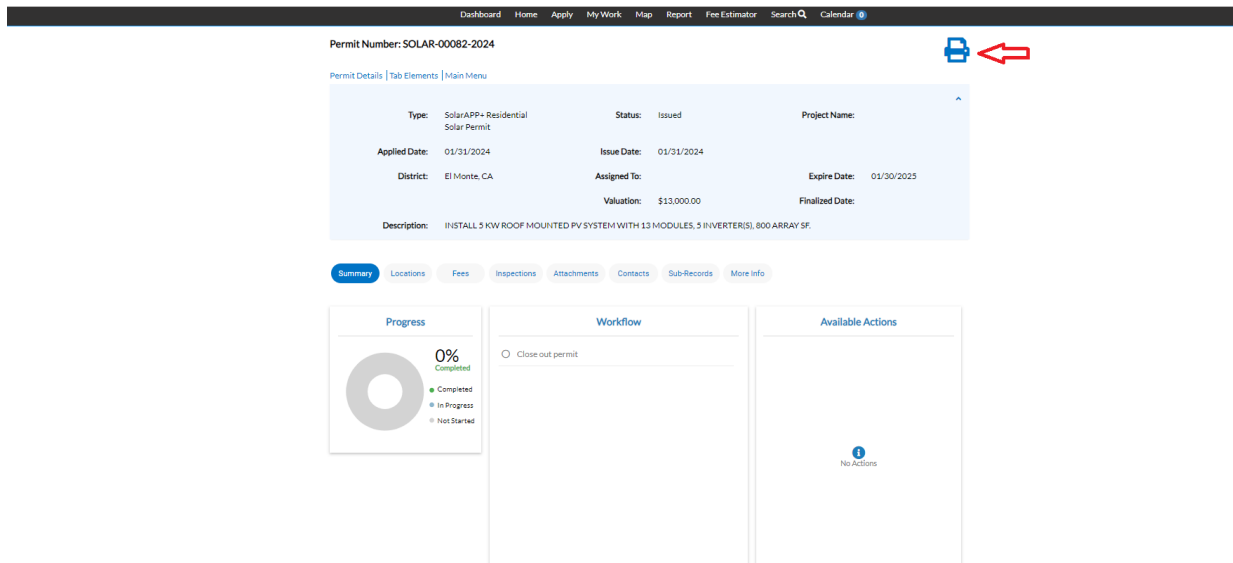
Dashboard Home Apply My Work Map Report Fee Estimator Search Calendar 0

Permit Number: SOLAR-00082-2024

Permit Details | Tab Elements | Main Menu

| | | | | | |
|---|---|---|---|---|---|
| Type: | SolarAPP+ Residential Solar Permit | Status: | Issued | Project Name: | |
| Applied Date: | 01/31/2024 | Issue Date: | 01/31/2024 | | |
| District: | El Monte, CA | Assigned To: | | Expire Date: | 01/30/2025 |
| | | Valuation: | $13,000.00 | Finalized Date: | |
| Description: | INSTALL 5 KW ROOF MOUNTED PV SYSTEM WITH 13 MODULES, 5 INVERTER(S), 800 ARRAY SF. | | | | |

Summary Locations Fees Inspections Attachments Contacts Sub-Records More Info

Progress

0%
Completed

Completed
In Progress
Not Started

Workflow

Close out permit

Available Actions

No Actions